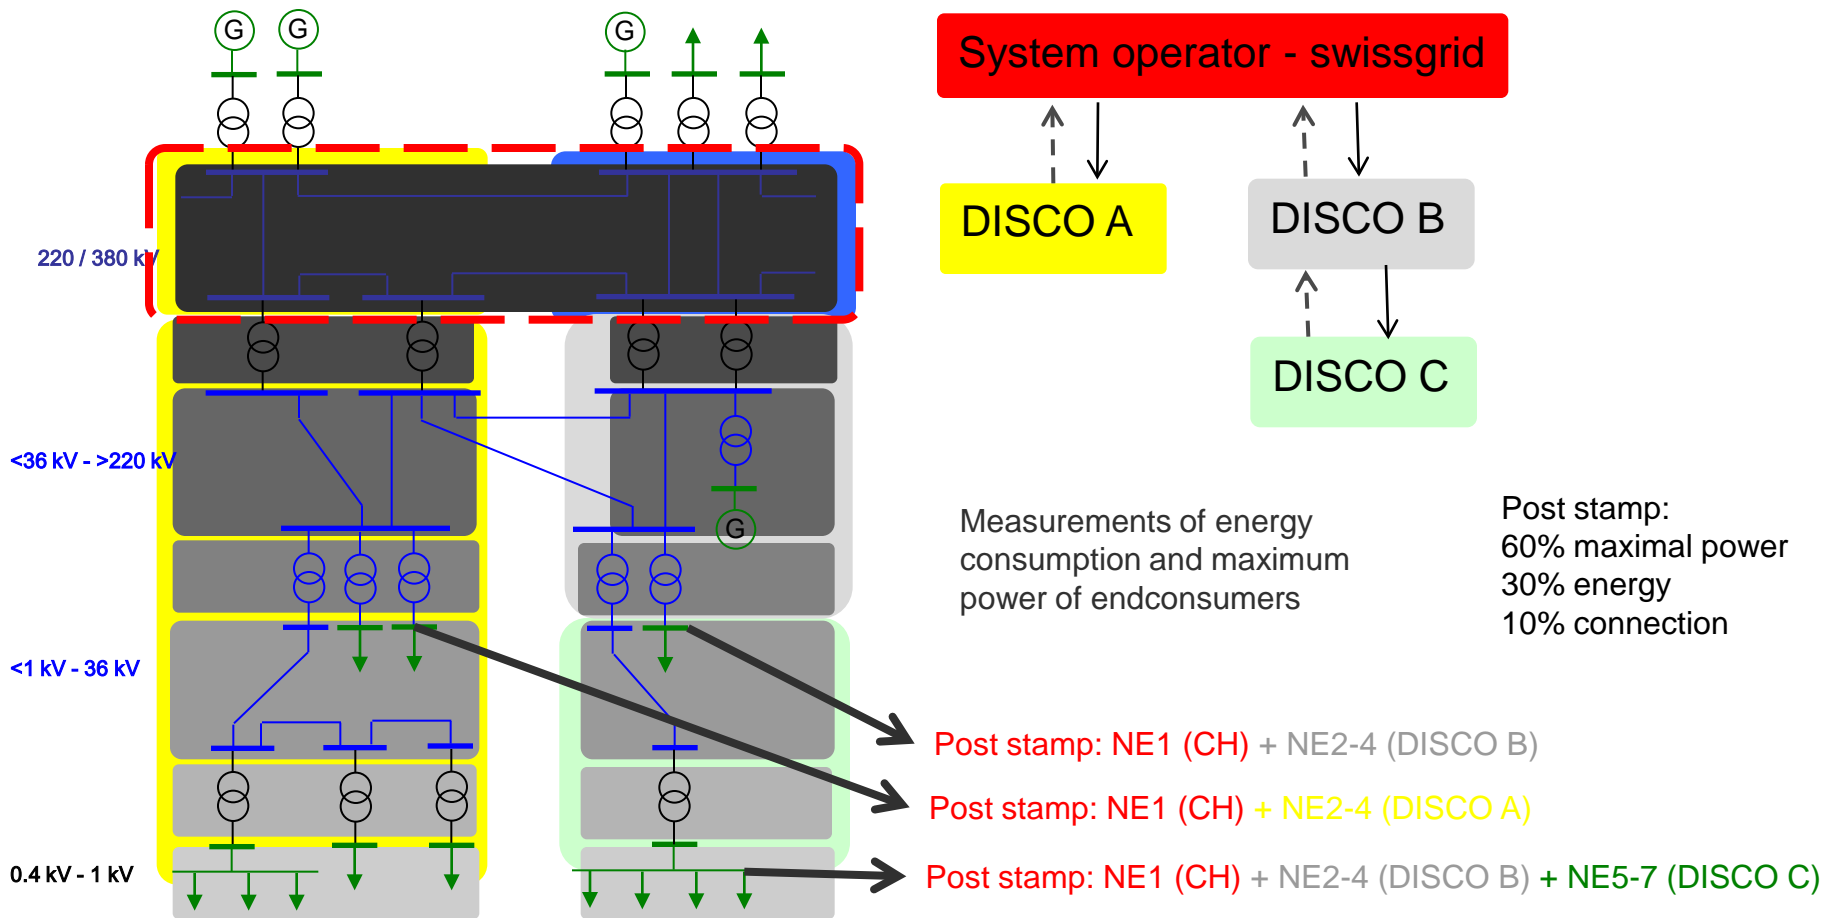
G G G

220 / 380 kV

<36 kV - >220 kV

<1 kV - 36 kV

0.4 kV - 1 kV

G

System operator - swissgrid

DISCO A

DISCO B

DISCO C

Measurements of energy consumption and maximum power of endconsumers

Post stamp:
60% maximal power
30% energy
10% connection

Post stamp: NE1 (CH) + NE2-4 (DISCO B)

Post stamp: NE1 (CH) + NE2-4 (DISCO A)

Post stamp: NE1 (CH) + NE2-4 (DISCO B) + NE5-7 (DISCO C)